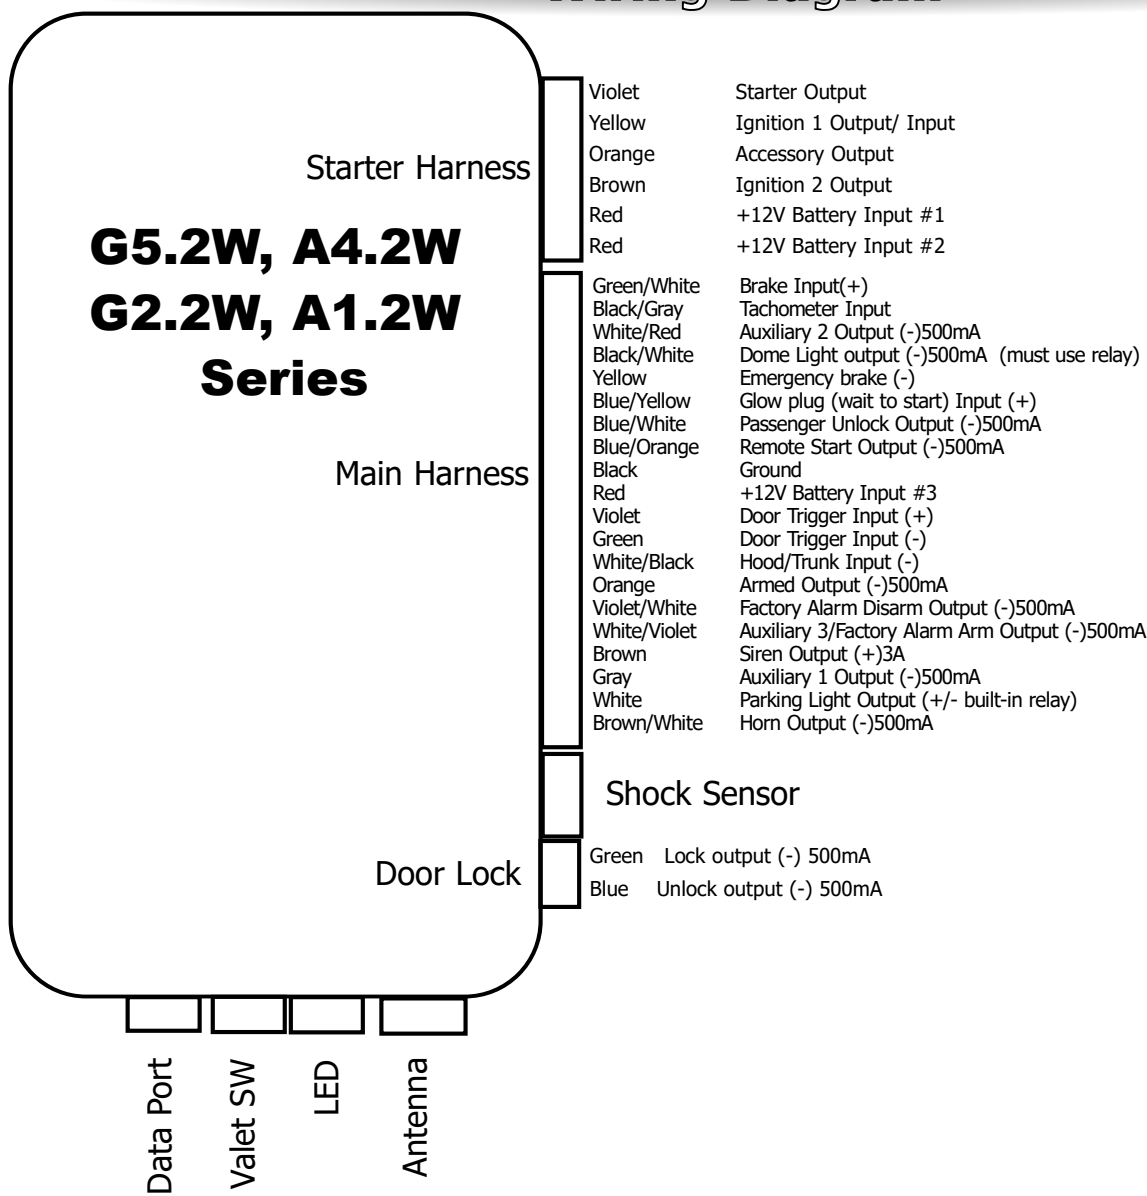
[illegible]

G5.2W, A4.2W
G2.2W, A1.2W
Series

Starter Harness

| | |
|---|---|
| Violet | Starter Output |
| Yellow | Ignition 1 Output/ Input |
| Orange | Accessory Output |
| Brown | Ignition 2 Output |
| Red | +12V Battery Input #1 |
| Red | +12V Battery Input #2 |

Main Harness

| | |
|---|---|
| Green/White | Brake Input(+) |
| Black/Gray | Tachometer Input |
| White/Red | Auxiliary 2 Output (-)500mA |
| Black/White | Dome Light output (-)500mA (must use relay) |
| Yellow | Emergency brake (-) |
| Blue/Yellow | Glow plug (wait to start) Input (+) |
| Blue/White | Passenger Unlock Output (-)500mA |
| Blue/Orange | Remote Start Output (-)500mA |
| Black | Ground |
| Red | +12V Battery Input #3 |
| Violet | Door Trigger Input (+) |
| Green | Door Trigger Input (-) |
| White/Black | Hood/Trunk Input (-) |
| Orange | Armed Output (-)500mA |
| Violet/White | Factory Alarm Disarm Output (-)500mA |
| White/Violet | Auxiliary 3/Factory Alarm Arm Output (-)500mA |
| Brown | Siren Output (+)3A |
| Gray | Auxiliary 1 Output (-)500mA |
| White | Parking Light Output (+/- built-in relay) |
| Brown/White | Horn Output (-)500mA |

Shock Sensor

Door Lock

Green Lock output (-) 500mA
Blue Unlock output (-) 500mA

Data Port
Valet SW
LED
Antenna